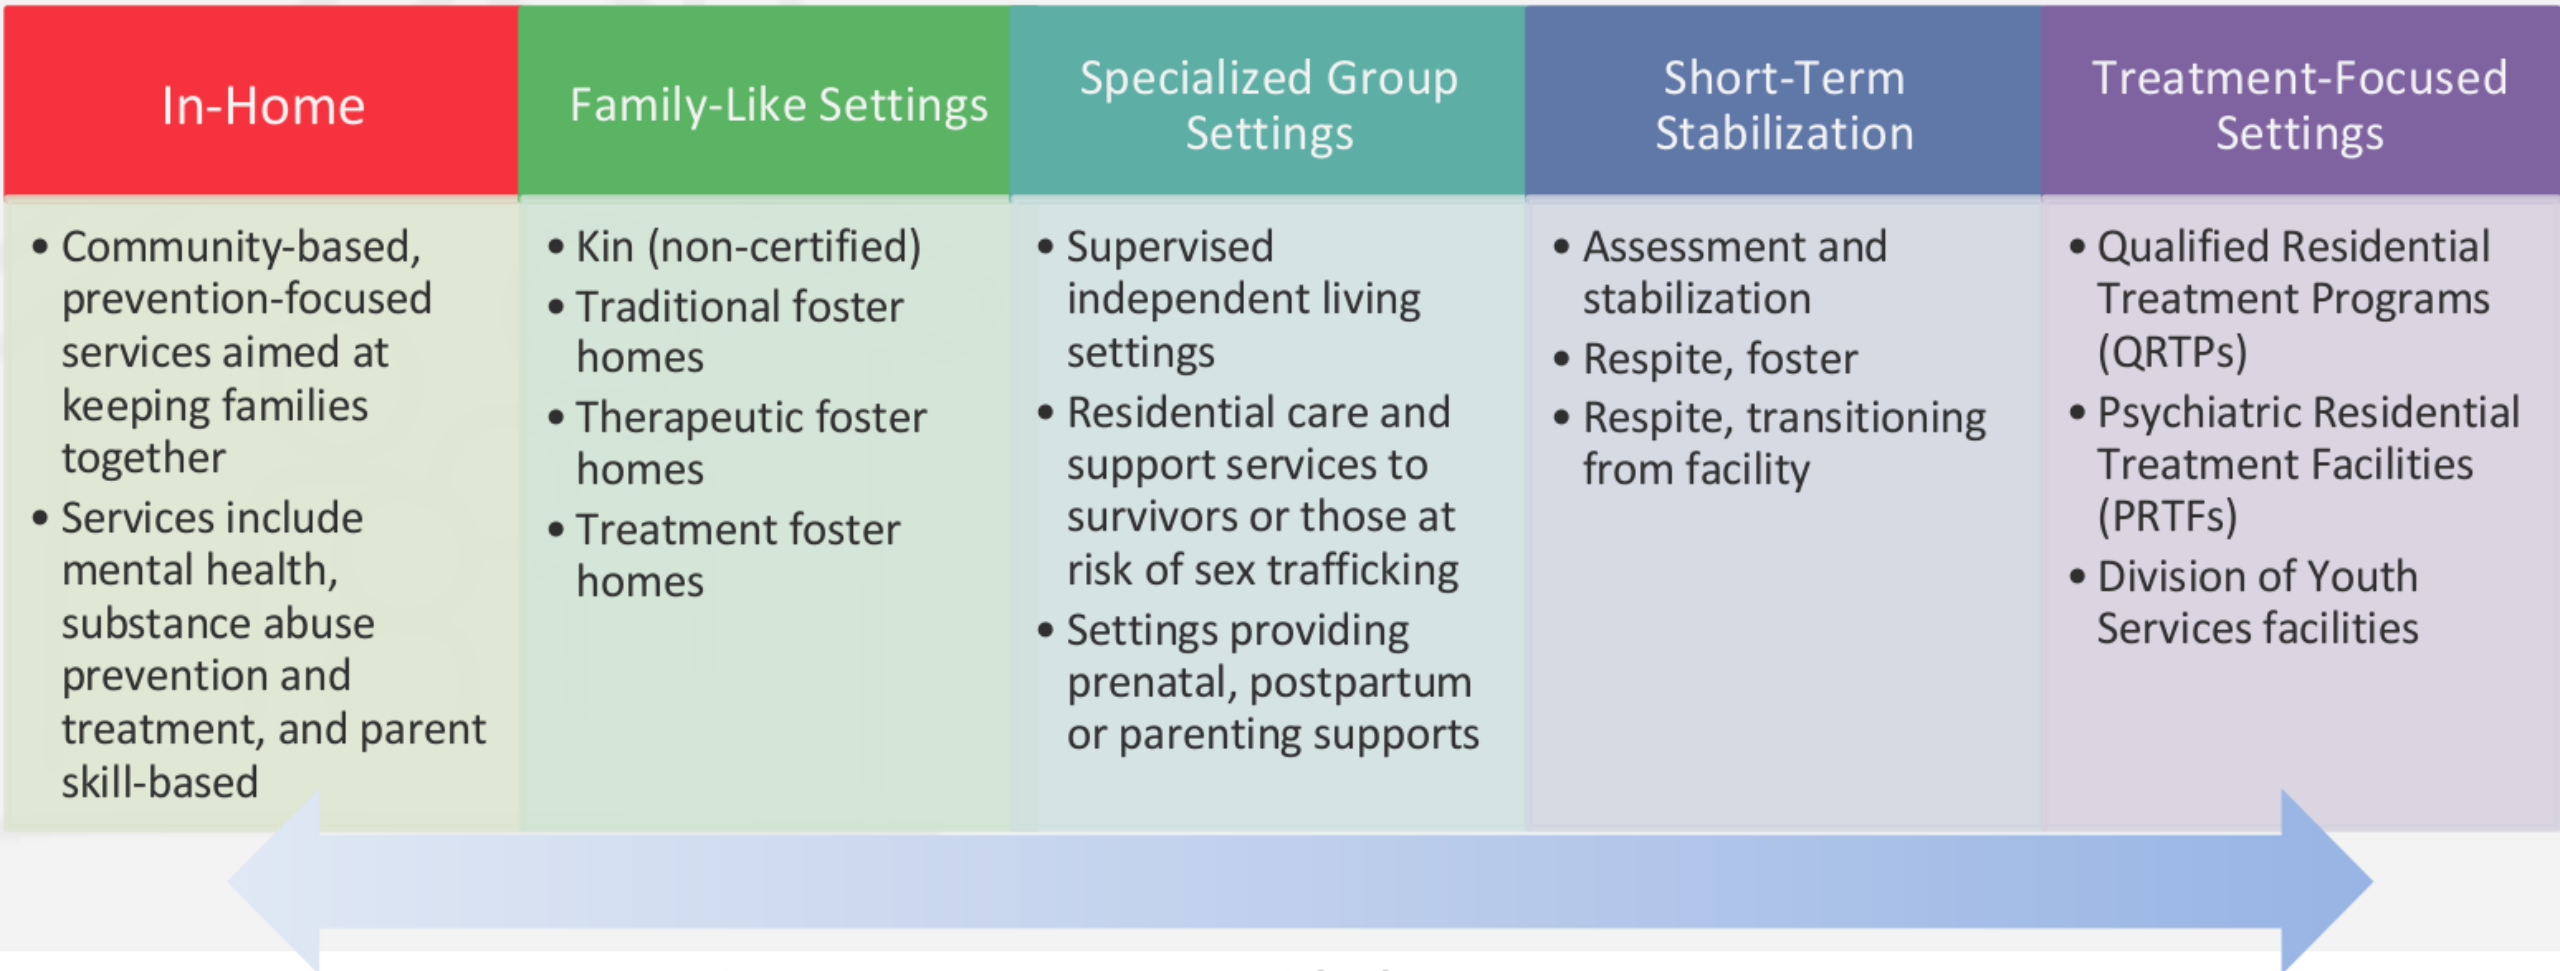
| In-Home | Family-Like Settings | Specialized Group Settings | Short-Term Stabilization | Treatment-Focused Settings |
|---|---|---|---|---|
| • Community-based, prevention-focused services aimed at keeping families together<br>• Services include mental health, substance abuse prevention and treatment, and parent skill-based | • Kin (non-certified)<br>• Traditional foster homes<br>• Therapeutic foster homes<br>• Treatment foster homes | • Supervised independent living settings<br>• Residential care and support services to survivors or those at risk of sex trafficking<br>• Settings providing prenatal, postpartum or parenting supports | • Assessment and stabilization<br>• Respite, foster<br>• Respite, transitioning from facility | • Qualified Residential Treatment Programs (QRTPs)<br>• Psychiatric Residential Treatment Facilities (PRTFs)<br>• Division of Youth Services facilities |